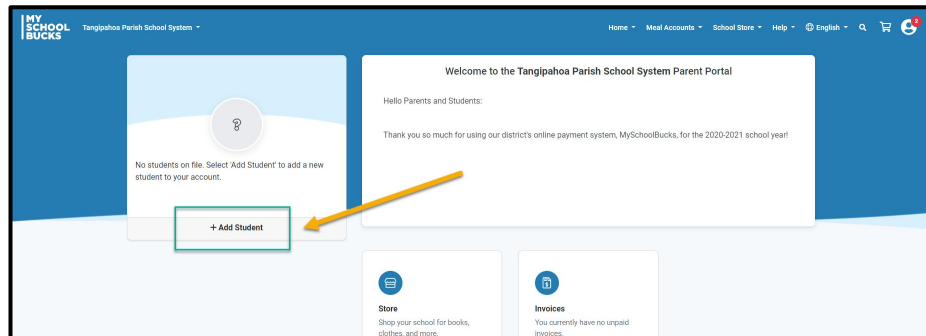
MY SCHOOL BUCKS

Tangipahoa Parish School System

Home Meal Accounts School Store Help English

2

No students on file. Select 'Add Student' to add a new student to your account.

+ Add Student

Welcome to the Tangipahoa Parish School System Parent Portal

Hello Parents and Students:

Thank you so much for using our district's online payment system, MySchoolBucks, for the 2020-2021 school year!

Store

Shop your school for books, clothes, and more.

Invoices

You currently have no unpaid invoices.